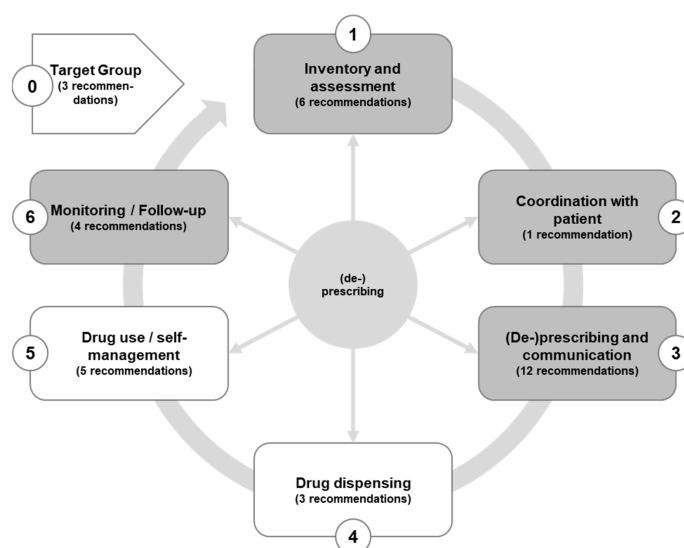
0
Target Group
(3 recommendations)

1
Inventory and assessment
(6 recommendations)

Coordination with patient
(1 recommendation)
2

(De-)prescribing and communication
(12 recommendations)
3

Drug dispensing
(3 recommendations)
4

5
Drug use / self-management
(5 recommendations)

6
Monitoring / Follow-up
(4 recommendations)

(de-)
prescribing